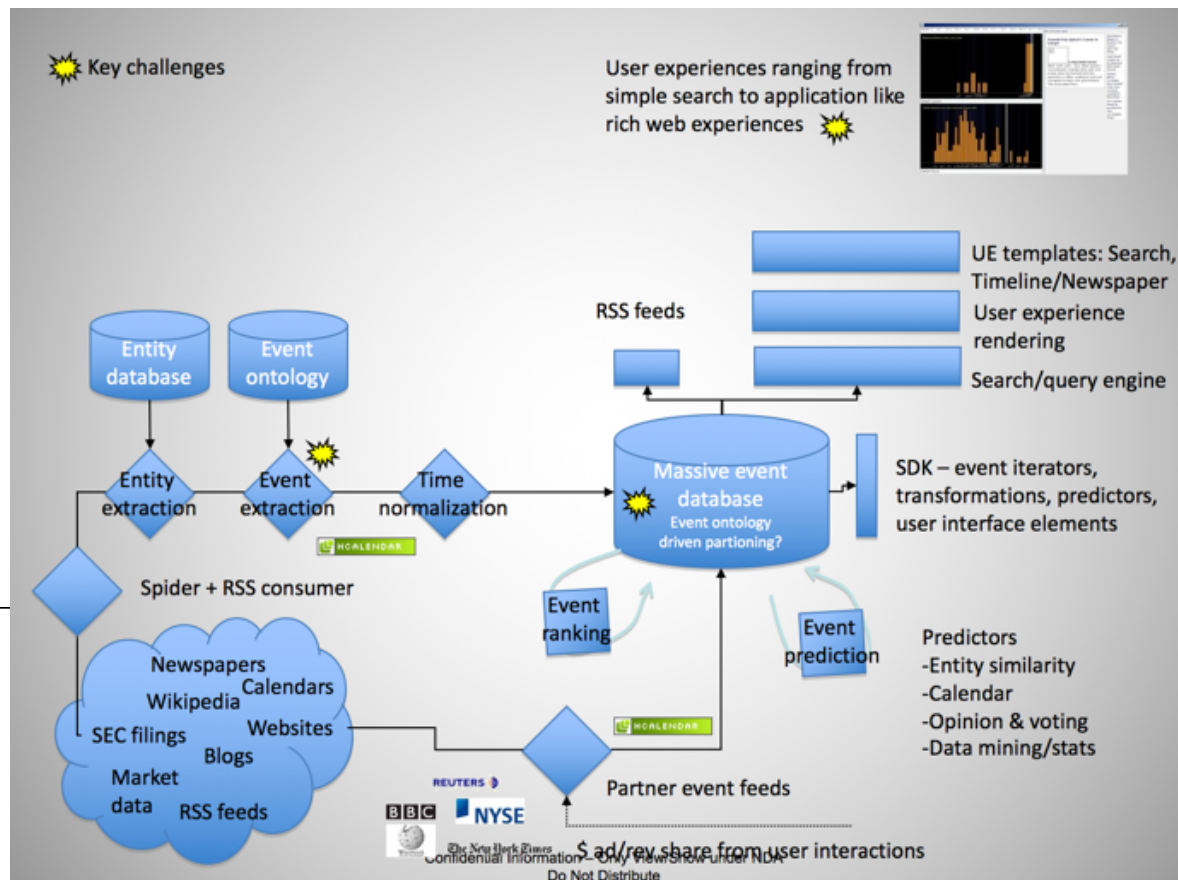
Key challenges

User experiences ranging from simple search to application like rich web experiences

UE templates: Search, Timeline/Newspaper

User experience rendering

RSS feeds

Search/query engine

Entity database

Event ontology

Entity extraction

Event extraction

Time normalization

Massive event database
Event ontology driven partioning?

SDK – event iterators, transformations, predictors, user interface elements

HCALENDAR

Spider + RSS consumer

Event ranking

Event prediction

Predictors
-Entity similarity
-Calendar
-Opinion & voting
-Data mining/stats

Newspapers
Wikipedia
Calendars
SEC filings
Websites
Blogs
Market data
RSS feeds

HCALENDAR

REUTERS

BBC

NYSE

The New York Times

Partner event feeds

$ ad/rev share from user interactions

Confidential Information – Only View/Show under NDA
Do Not Distribute